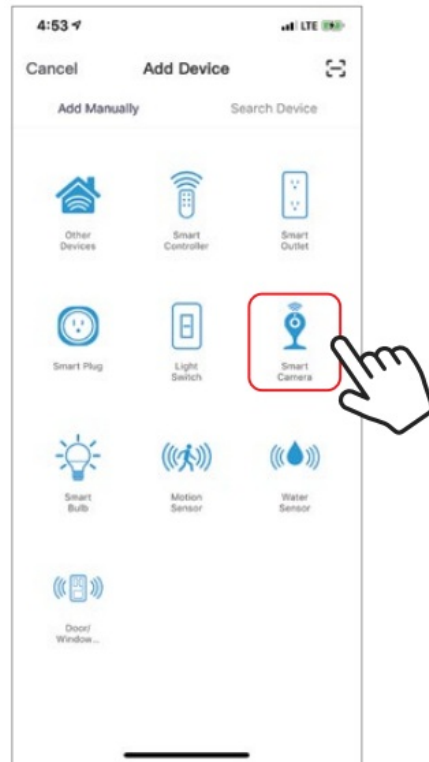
4:53

LTE

Cancel

Add Device

Add Manually

Search Device

Other Devices

Smart Controller

Smart Outlet

Smart Plug

Light Switch

Smart Camera

Smart Bulb

Motion Sensor

Water Sensor

Door/ Window...